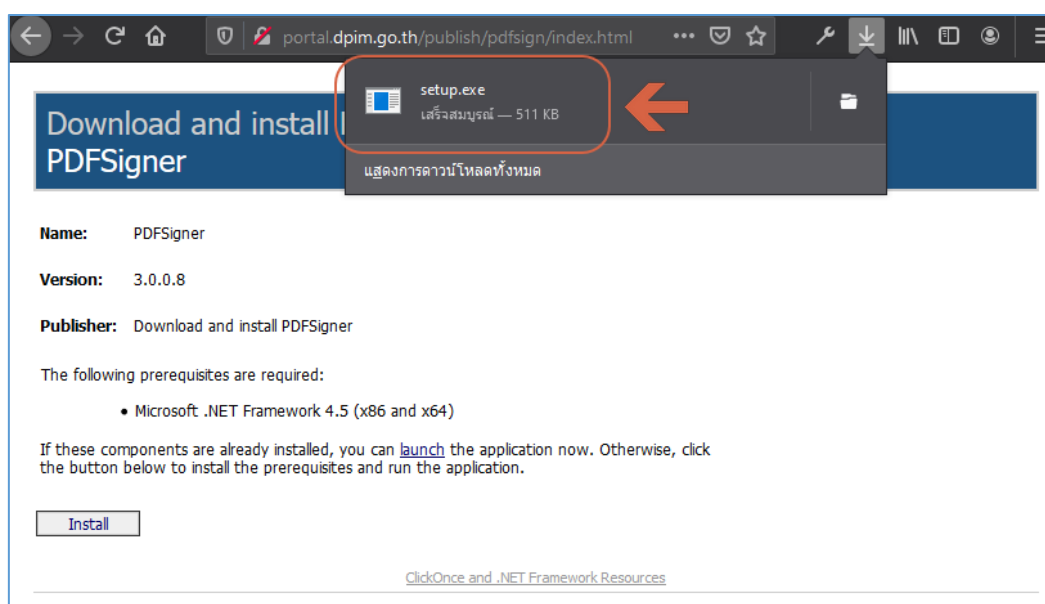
portal.dpim.go.th/publish/pdfsign/index.html

setup.exe
เสร็จสมบูรณ์ — 511 KB

แสดงการดาวน์โหลดทั้งหมด

Download and install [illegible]
PDFSigner

Name: PDFSigner

Version: 3.0.0.8

Publisher: Download and install PDFSigner

The following prerequisites are required:

• Microsoft .NET Framework 4.5 (x86 and x64)

If these components are already installed, you can launch the application now. Otherwise, click the button below to install the prerequisites and run the application.

Install

ClickOnce and .NET Framework Resources